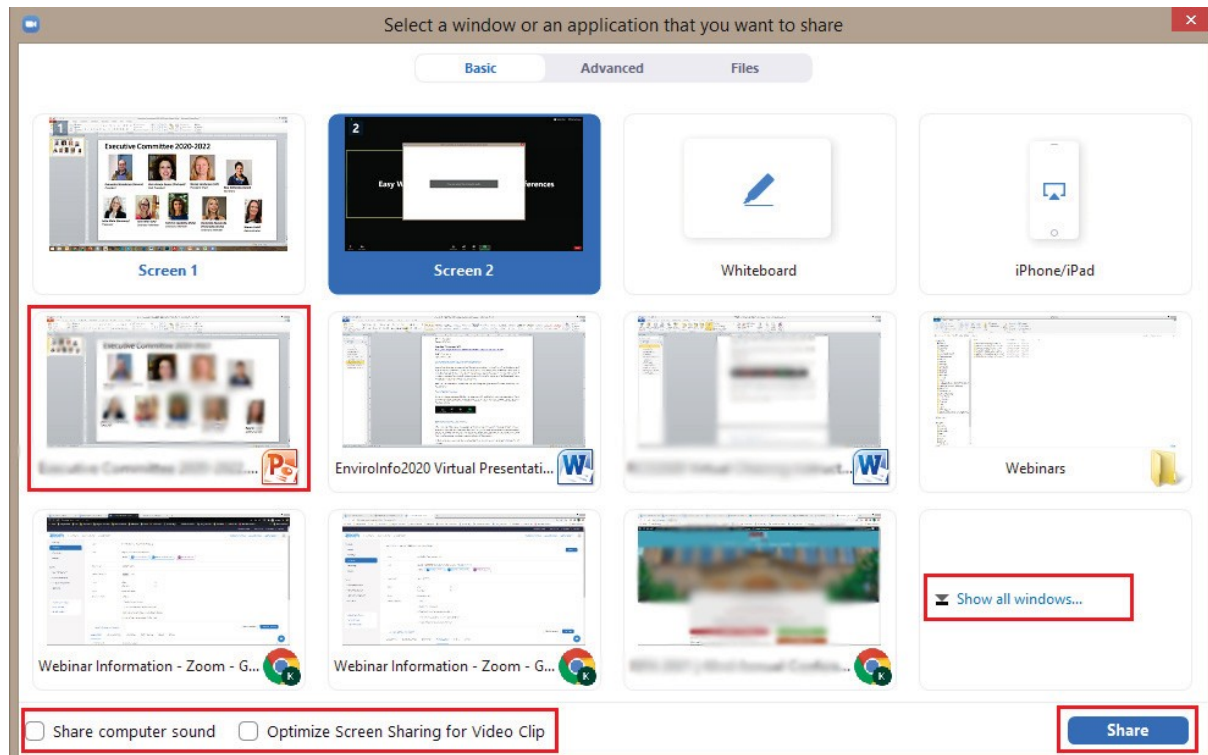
Select a window or an application that you want to share

Basic Advanced Files

1

Executive Committee 2020-2022

Screen 1

2

Easy W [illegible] ferences

Screen 2

Whiteboard

iPhone/iPad

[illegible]

EnviroInfo2020 Virtual Presentati...

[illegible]

Webinars

Webinar Information - Zoom - G...

Webinar Information - Zoom - G...

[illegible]

Show all windows...

Share computer sound

Optimize Screen Sharing for Video Clip

Share